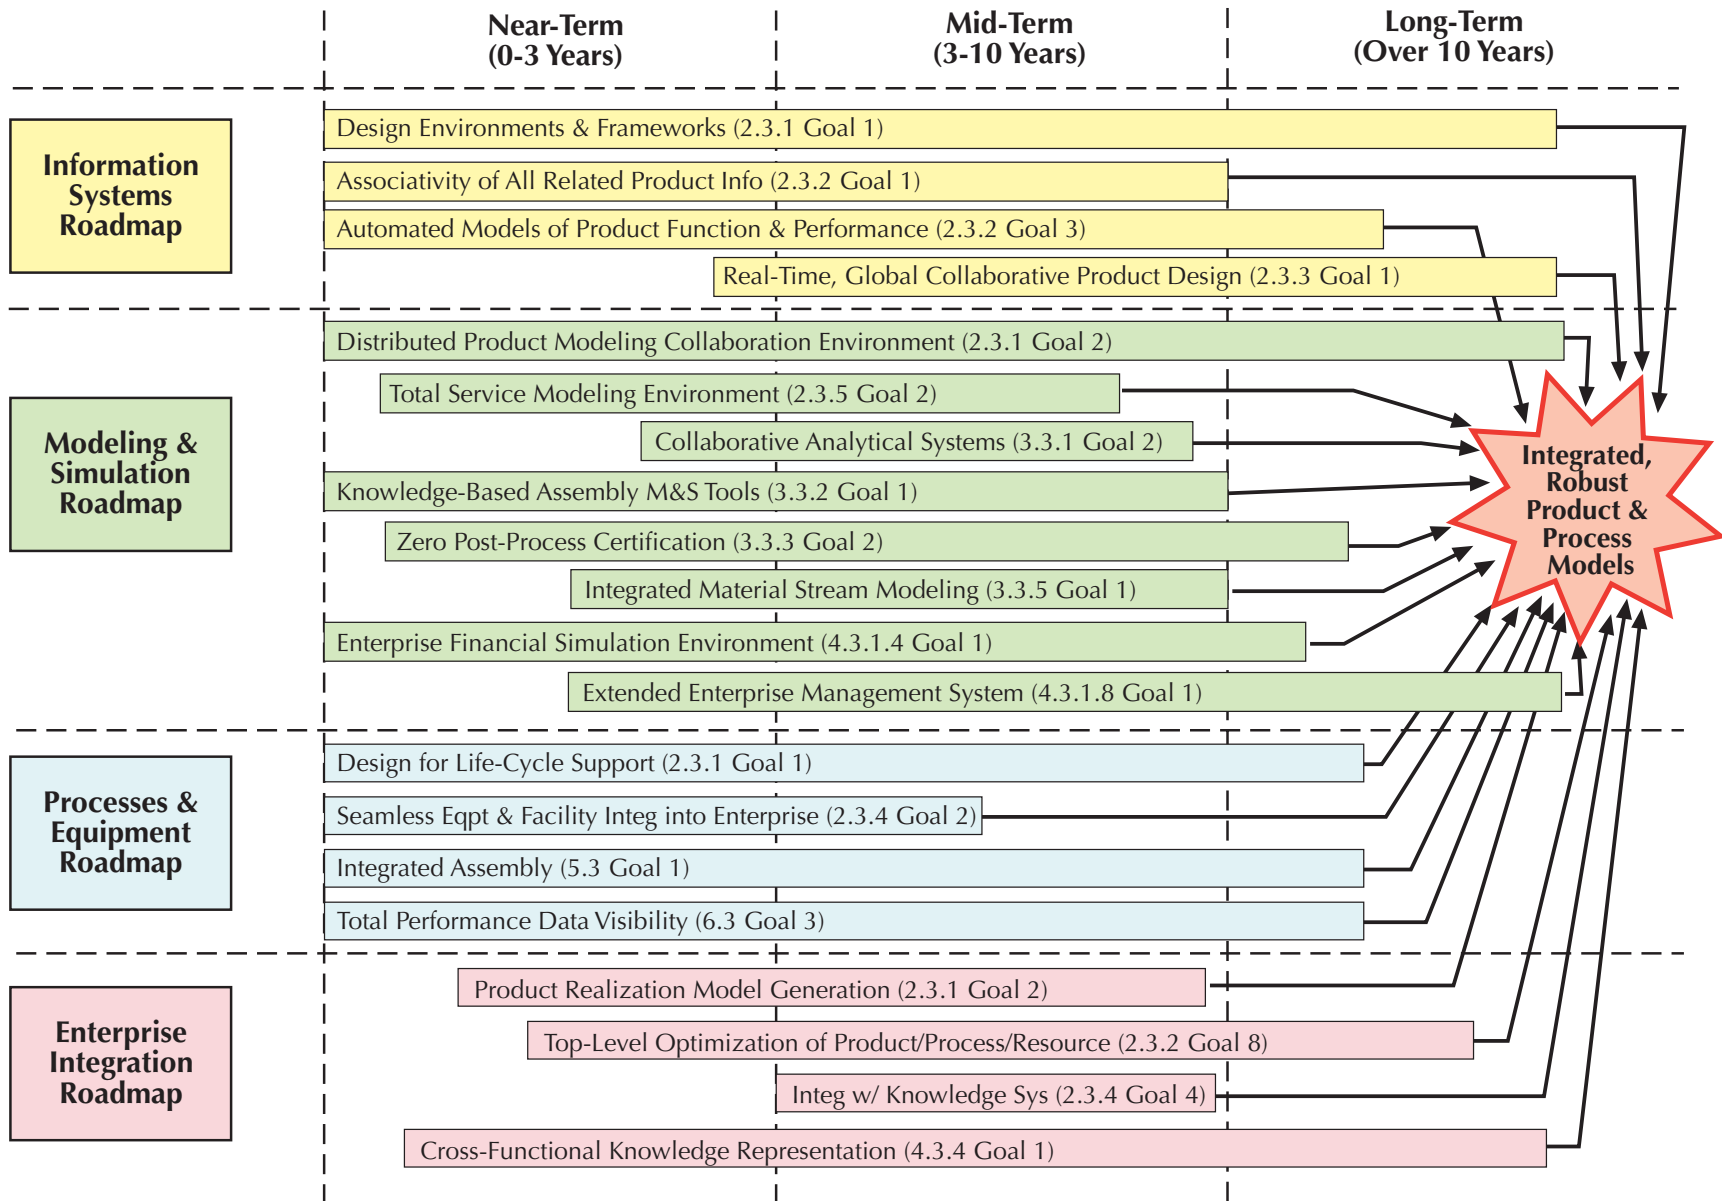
Near-Term (0-3 Years)

Mid-Term (3-10 Years)

Long-Term (Over 10 Years)

Information Systems Roadmap

Design Environments & Frameworks (2.3.1 Goal 1)

Associativity of All Related Product Info (2.3.2 Goal 1)

Automated Models of Product Function & Performance (2.3.2 Goal 3)

Real-Time, Global Collaborative Product Design (2.3.3 Goal 1)

Modeling & Simulation Roadmap

Distributed Product Modeling Collaboration Environment (2.3.1 Goal 2)

Total Service Modeling Environment (2.3.5 Goal 2)

Collaborative Analytical Systems (3.3.1 Goal 2)

Knowledge-Based Assembly M&S Tools (3.3.2 Goal 1)

Zero Post-Process Certification (3.3.3 Goal 2)

Integrated Material Stream Modeling (3.3.5 Goal 1)

Enterprise Financial Simulation Environment (4.3.1.4 Goal 1)

Extended Enterprise Management System (4.3.1.8 Goal 1)

Integrated, Robust Product & Process Models

Processes & Equipment Roadmap

Design for Life-Cycle Support (2.3.1 Goal 1)

Seamless Eqpt & Facility Integ into Enterprise (2.3.4 Goal 2)

Integrated Assembly (5.3 Goal 1)

Total Performance Data Visibility (6.3 Goal 3)

Enterprise Integration Roadmap

Product Realization Model Generation (2.3.1 Goal 2)

Top-Level Optimization of Product/Process/Resource (2.3.2 Goal 8)

Integ w/ Knowledge Sys (2.3.4 Goal 4)

Cross-Functional Knowledge Representation (4.3.4 Goal 1)